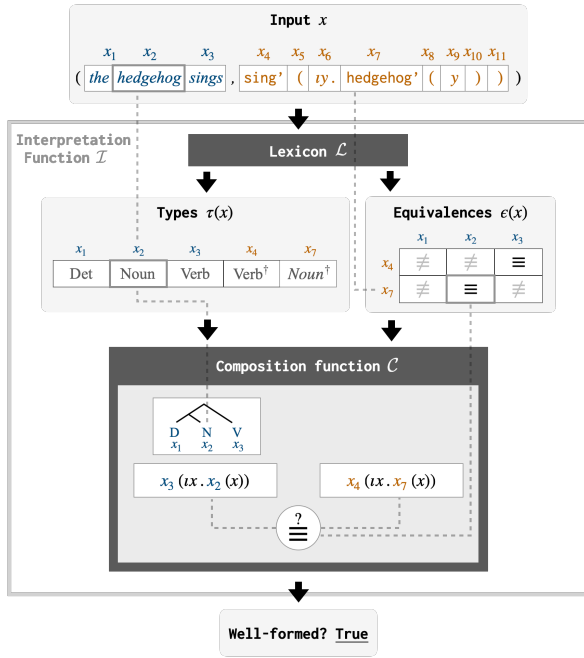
Input $x$

$x_1$ $x_2$ $x_3$ $x_4$ $x_5$ $x_6$ $x_7$ $x_8$ $x_9$ $x_{10}$ $x_{11}$

( the hedgehog sings , sing' ( $\iota y.$ hedgehog' ( $y$ ) ) )

Interpretation Function $\mathcal{I}$

Lexicon $\mathcal{L}$

Types $\tau(x)$

| $x_1$ | $x_2$ | $x_3$ | $x_4$ | $x_7$ |
|---|---|---|---|---|
| Det | Noun | Verb | Verb$^\dagger$ | Noun$^\dagger$ |

Equivalences $\epsilon(x)$

| | $x_1$ | $x_2$ | $x_3$ |
|---|---|---|---|
| $x_4$ | $\not\equiv$ | $\not\equiv$ | $\equiv$ |
| $x_7$ | $\not\equiv$ | $\equiv$ | $\not\equiv$ |

Composition function $\mathcal{C}$

D N V
$x_1$ $x_2$ $x_3$

$x_3\ (\iota x\,.\,x_2\ (x))$

$x_4\ (\iota x\,.\,x_7\ (x))$

$\overset{?}{\equiv}$

Well-formed? True